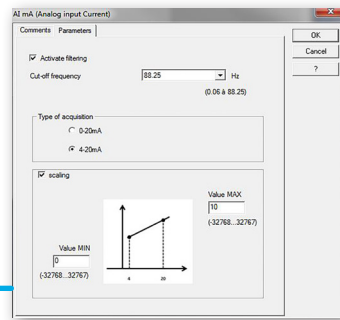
AI mA (Analog input Current)

Comments Parameters

OK

Cancel

?

Activate filtering

Cut-off frequency 88.25 Hz

(0.06 à 88.25)

Type of acquisition

0-20mA

4-20mA

scaling

Value MAX

10

(-32768...32767)

Value MIN

0

(-32768...32767)

4 20